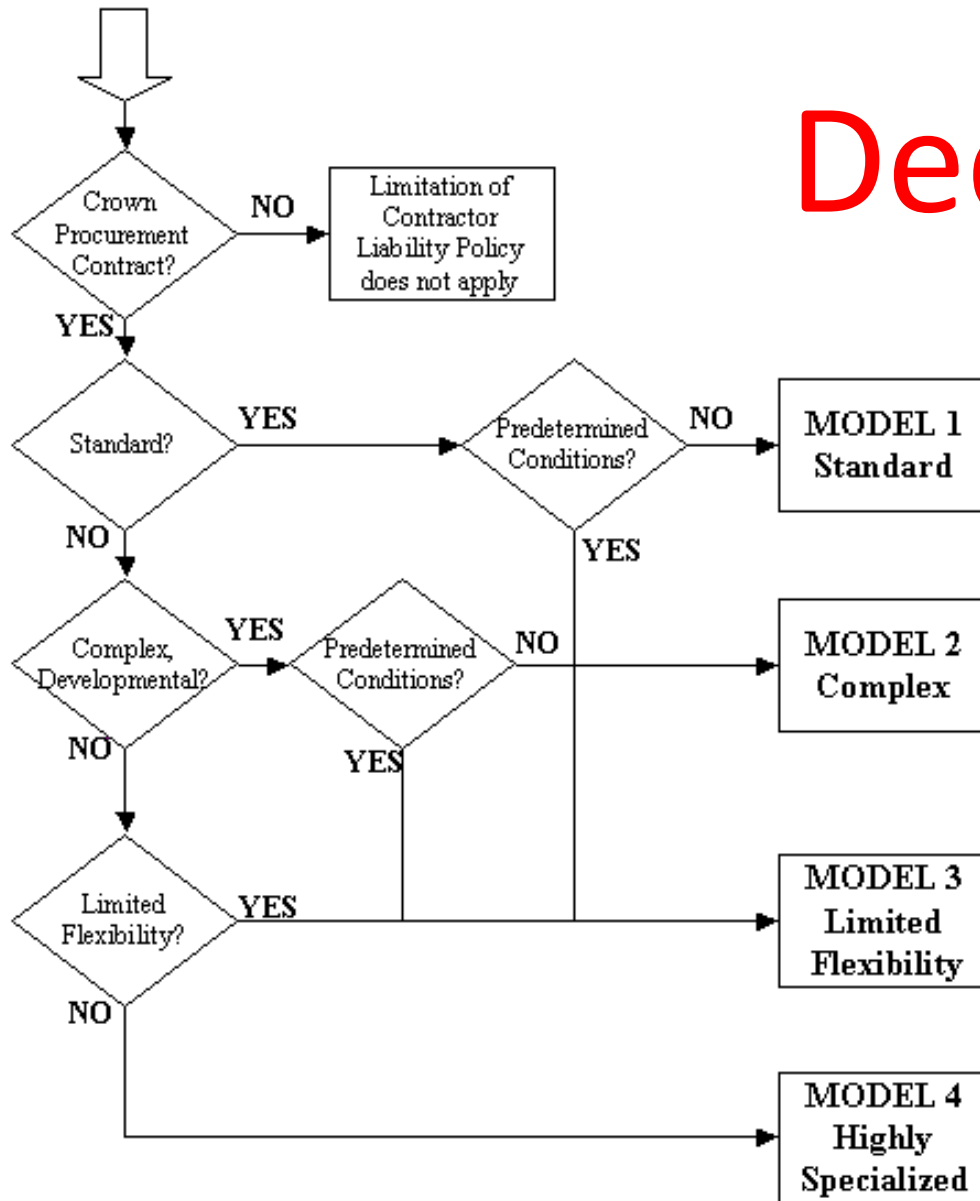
De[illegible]

Crown Procurement Contract?

NO

Limitation of Contractor Liability Policy does not apply

YES

Standard?

YES

Predetermined Conditions?

NO

MODEL 1 Standard

NO

YES

Complex, Developmental?

YES

Predetermined Conditions?

NO

MODEL 2 Complex

NO

YES

Limited Flexibility?

YES

MODEL 3 Limited Flexibility

NO

MODEL 4 Highly Specialized